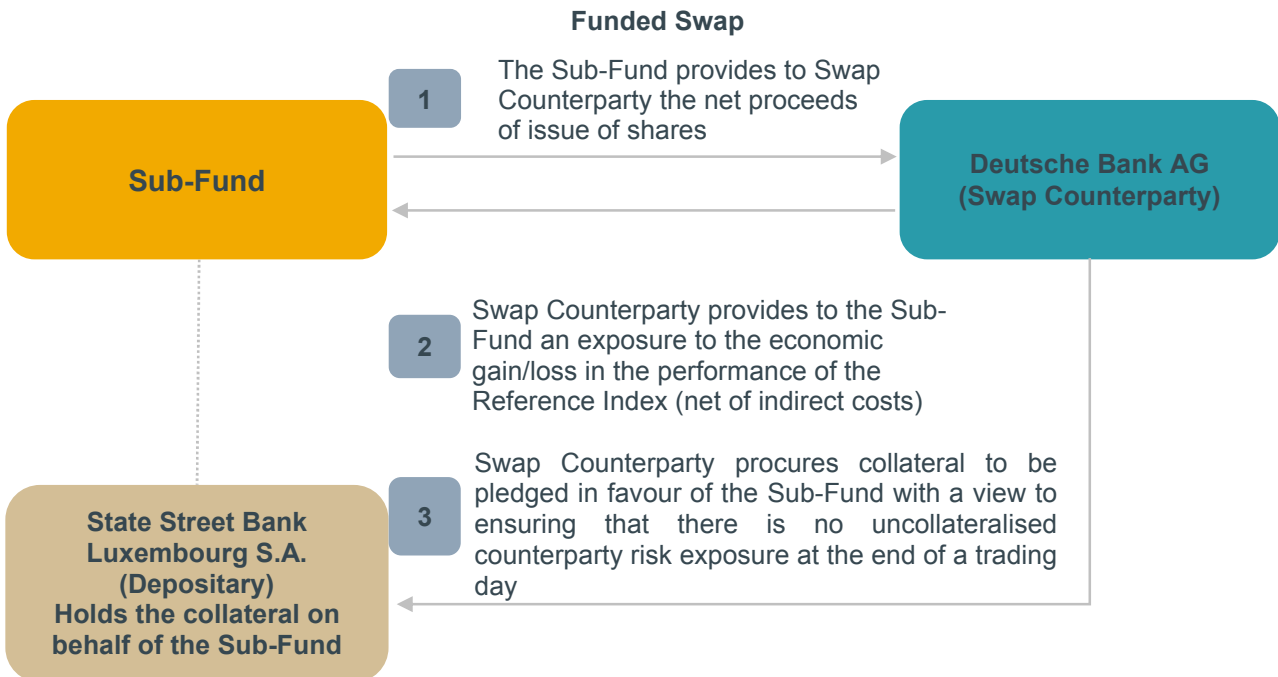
Funded Swap

1

The Sub-Fund provides to Swap Counterparty the net proceeds of issue of shares

Sub-Fund

Deutsche Bank AG
(Swap Counterparty)

2

Swap Counterparty provides to the Sub-Fund an exposure to the economic gain/loss in the performance of the Reference Index (net of indirect costs)

3

Swap Counterparty procures collateral to be pledged in favour of the Sub-Fund with a view to ensuring that there is no uncollateralised counterparty risk exposure at the end of a trading day

State Street Bank Luxembourg S.A.
(Depositary)
Holds the collateral on behalf of the Sub-Fund